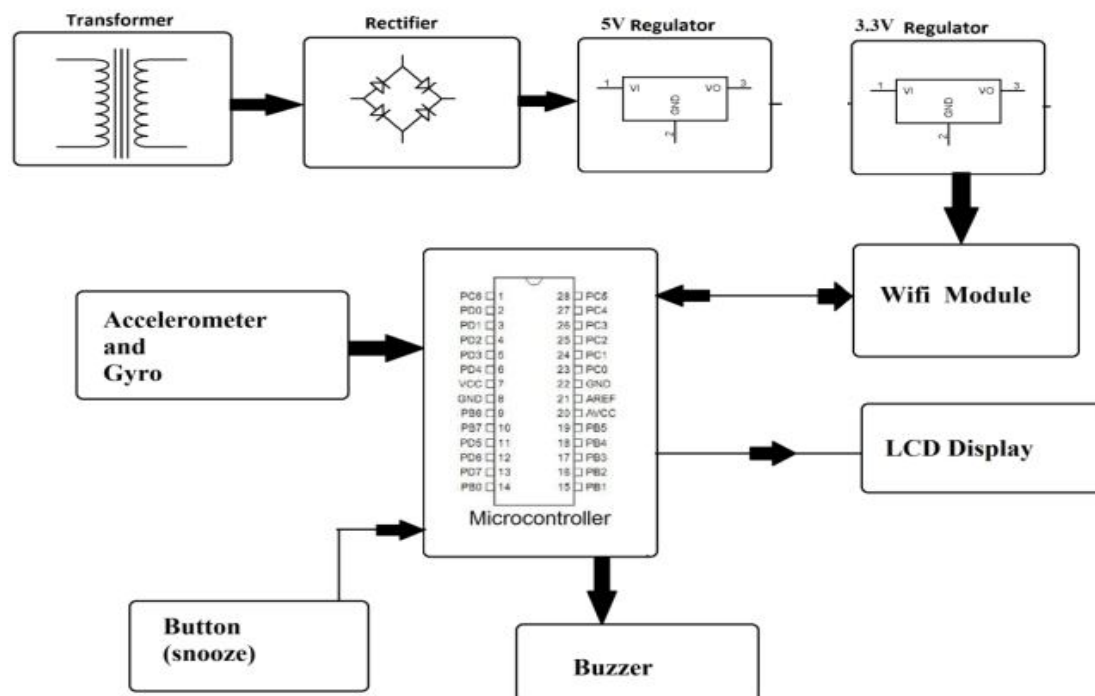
Transformer

Rectifier

5V Regulator

1 VI VO 3 GND 2

3.3V Regulator

1 VI VO 3 GND 2

Accelerometer and Gyro

PC6 1
PD0 2
PD1 3
PD2 4
PD3 5
PD4 6
VCC 7
GND 8
PB6 9
PB7 10
PD5 11
PD6 12
PD7 13
PB0 14

28 PC5
27 PC4
26 PC3
25 PC2
24 PC1
23 PC0
22 GND
21 AREF
20 AVCC
19 PB5
18 PB4
17 PB3
16 PB2
15 PB1

Microcontroller

Wifi Module

LCD Display

Button (snooze)

Buzzer